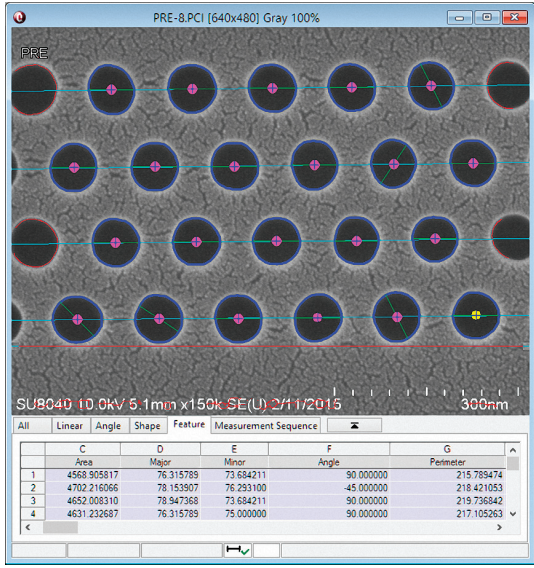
PRE-8.PCI [640x480] Gray 100%

PRE

SU8040 10.0kV 5.1mm x150k SE(U) 2/11/2015

300nm

All | Linear | Angle | Shape | Feature | Measurement Sequence

|   | C | D | E | F | G |
|---|---|---|---|---|---|
|   | Area | Major | Minor | Angle | Perimeter |
| 1 | 4568.905817 | 76.315789 | 73.684211 | 90.000000 | 215.789474 |
| 2 | 4702.216066 | 78.153907 | 76.293100 | -45.000000 | 218.421053 |
| 3 | 4652.008310 | 78.947368 | 73.684211 | 90.000000 | 219.736842 |
| 4 | 4631.232687 | 76.315789 | 75.000000 | 90.000000 | 217.105263 |